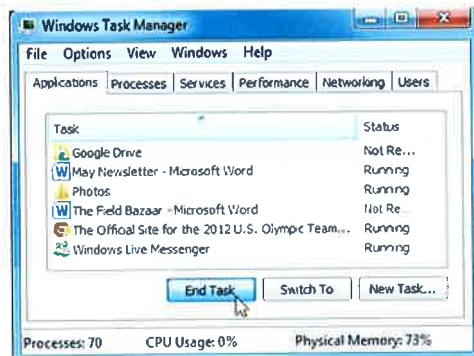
Windows Task Manager

File Options View Windows Help

Applications Processes Services Performance Networking Users

| Task | Status |
|---|---|
| Google Drive | Not Re... |
| May Newsletter - Microsoft Word | Running |
| Photos | Running |
| The Field Bazaar - Microsoft Word | Not Re... |
| The Official Site for the 2012 U.S. Olympic Team... | Running |
| Windows Live Messenger | Running |

End Task Switch To New Task...

Processes: 70 CPU Usage: 0% Physical Memory: 73%